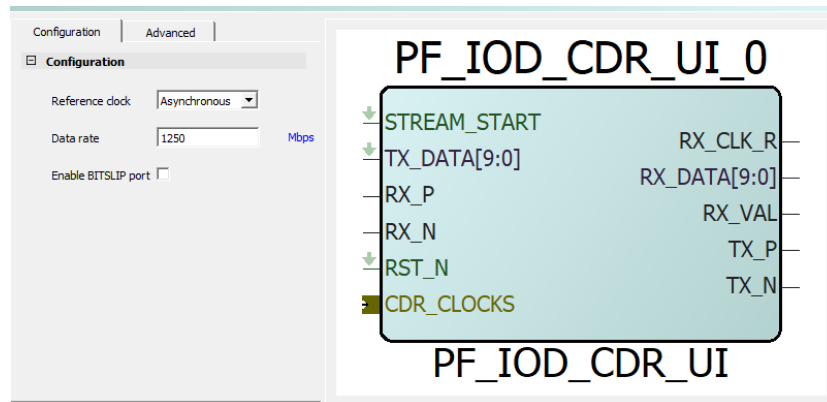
Configuration | Advanced

⊟ Configuration

Reference clock Asynchronous

Data rate 1250 Mbps

Enable BITSLIP port

PF_IOD_CDR_UI_0

STREAM_START
TX_DATA[9:0]
RX_P
RX_N
RST_N
CDR_CLOCKS

RX_CLK_R
RX_DATA[9:0]
RX_VAL
TX_P
TX_N

PF_IOD_CDR_UI